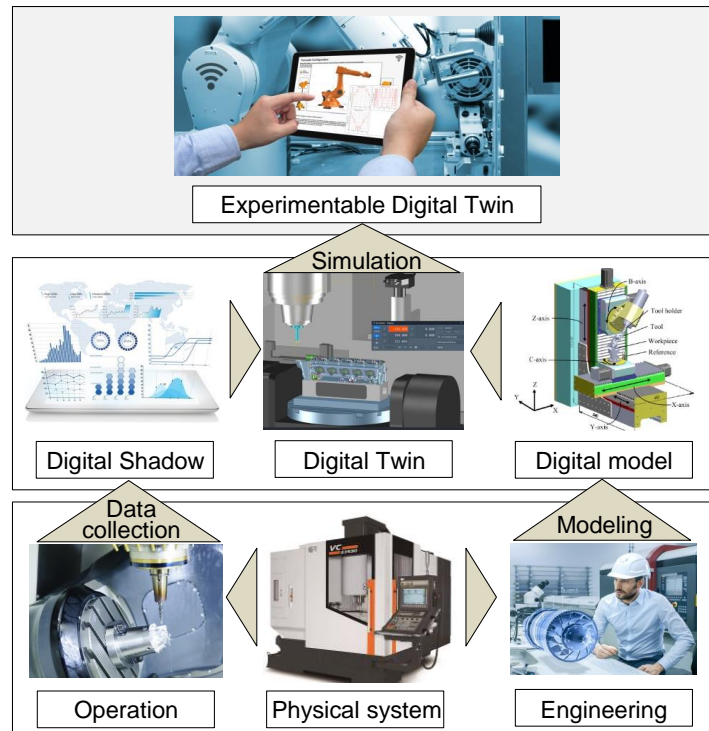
Experimentable Digital Twin

Simulation

B-axis
Tool holder
Tool
Z-axis
Workpiece
C-axis
Reference
Z
Y
X
X-axis
Y-axis

Digital Shadow

Digital Twin

Digital model

Data collection

Modeling

VC

Operation

Physical system

Engineering